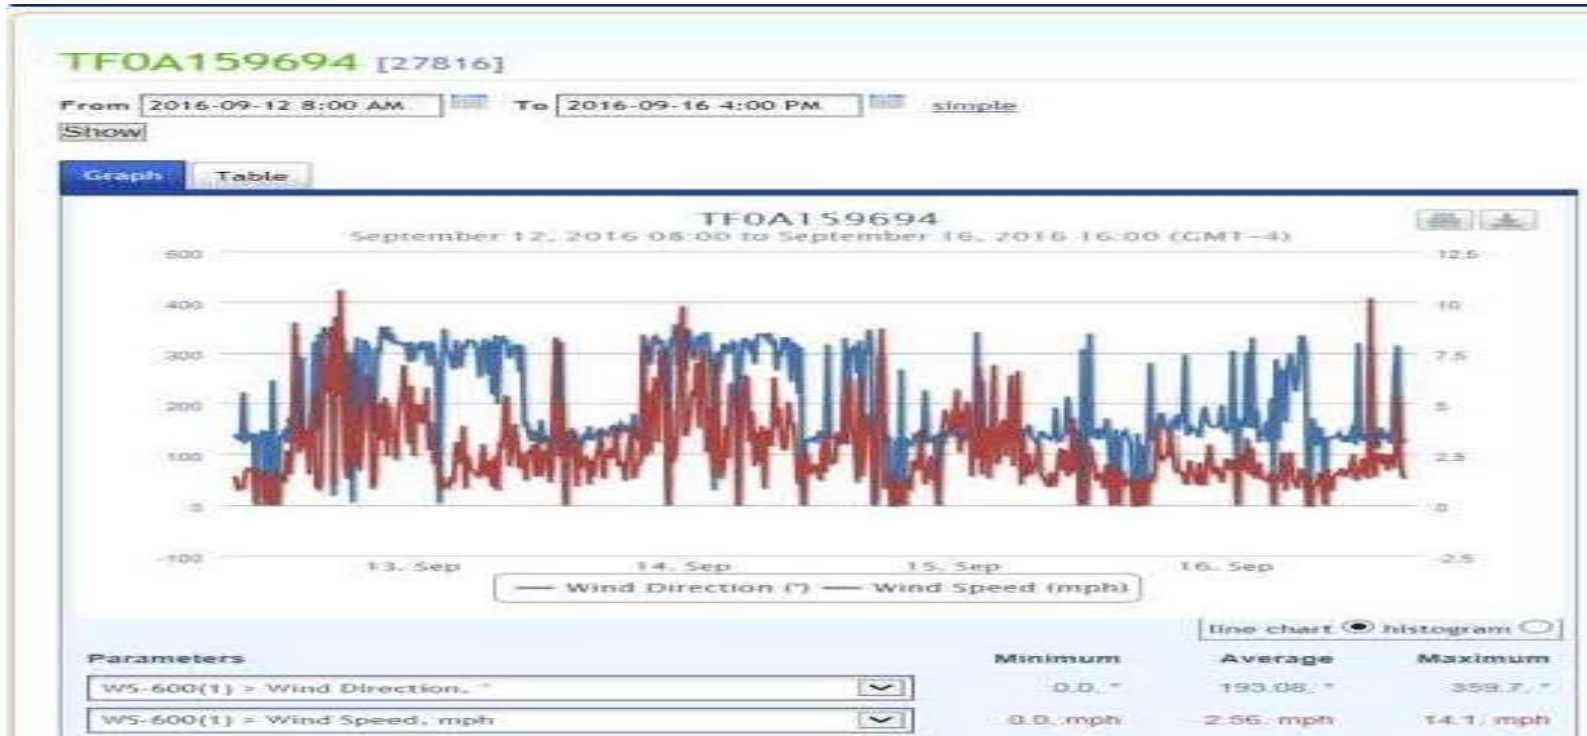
TF0A159694 [27816]

From 2016-09-12 8:00 AM To 2016-09-16 4:00 PM simple

Show

Graph Table

TF0A159694

September 12, 2016 08:00 to September 16, 2016 16:00 (GMT-4)

500 400 300 200 100 0 -100

12.5 10 7.5 5 2.5 0 -2.5

13. Sep 14. Sep 15. Sep 16. Sep

— Wind Direction (°) — Wind Speed (mph)

line chart histogram

| Parameters | Minimum | Average | Maximum |
|---|---|---|---|
| WS-600(1) > Wind Direction, ° | 0.0, ° | 193.08, ° | 359.7, ° |
| WS-600(1) > Wind Speed, mph | 0.0, mph | 2.56, mph | 14.1, mph |